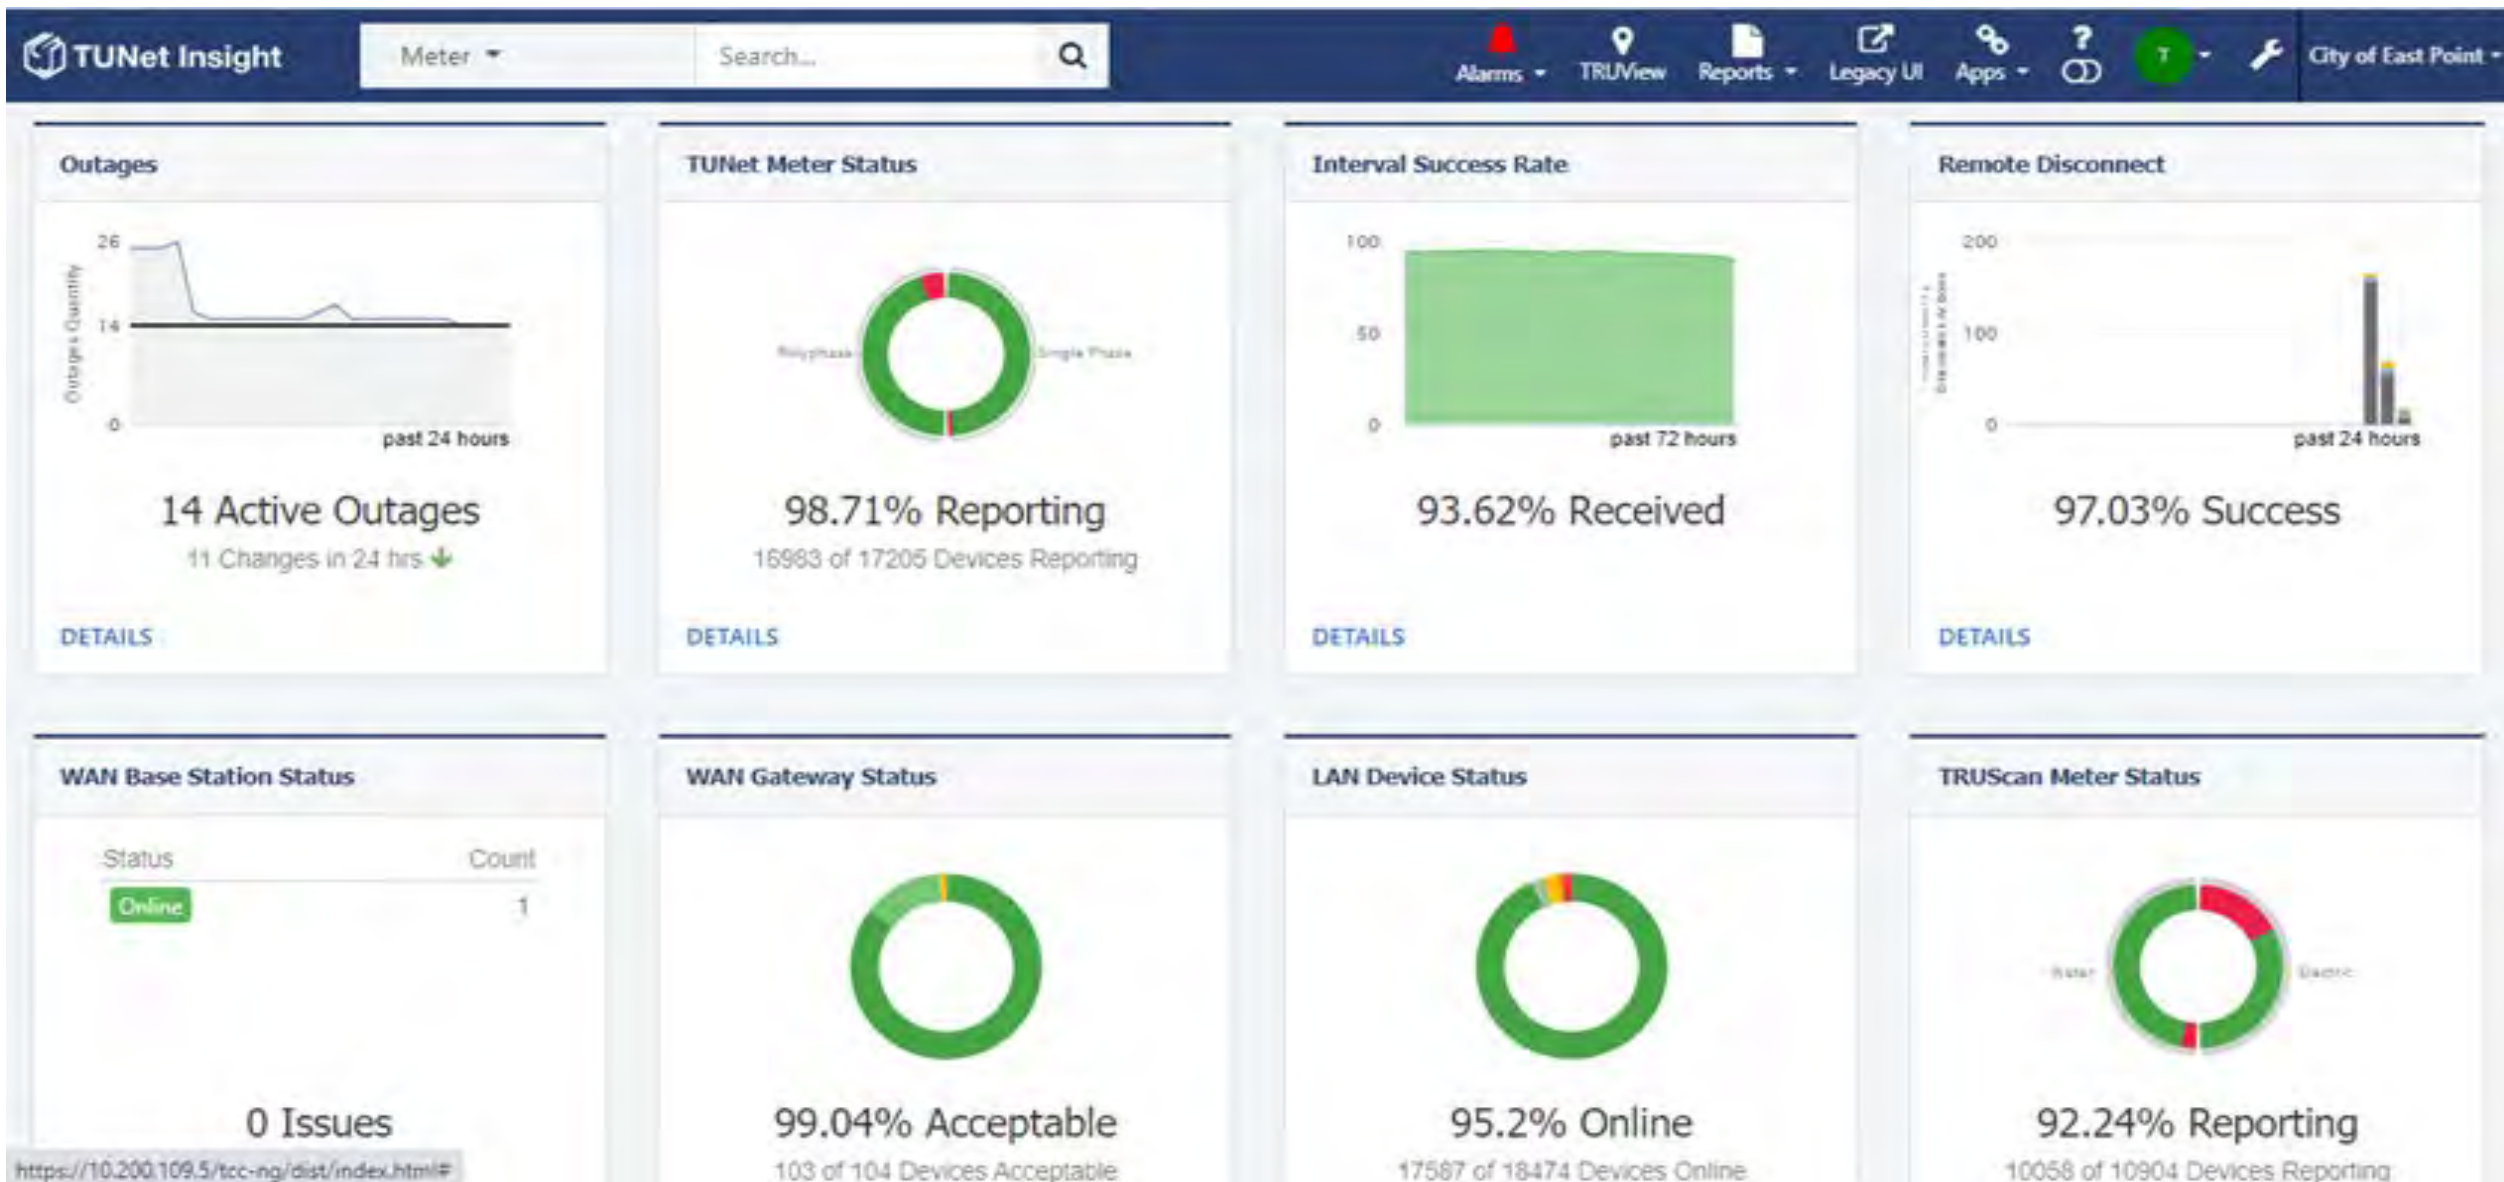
TUNet Insight

Meter

Search...

Alarms TRUView Reports Legacy UI Apps ? T City of East Point

Outages

26
14
0
Outages Quantity
past 24 hours

14 Active Outages
11 Changes in 24 hrs

DETAILS

TUNet Meter Status

Polyphase
Single Phase

98.71% Reporting
16983 of 17205 Devices Reporting

DETAILS

Interval Success Rate

100
50
0
past 72 hours

93.62% Received

DETAILS

Remote Disconnect

200
100
0
past 24 hours

97.03% Success

DETAILS

WAN Base Station Status

| Status | Count |
|---|---|
| Online | 1 |

0 Issues

WAN Gateway Status

99.04% Acceptable
103 of 104 Devices Acceptable

LAN Device Status

95.2% Online
17587 of 18474 Devices Online

TRUScan Meter Status

Water
Electric

92.24% Reporting
10058 of 10904 Devices Reporting

https://10.200.109.5/tcc-ng/dist/index.html#